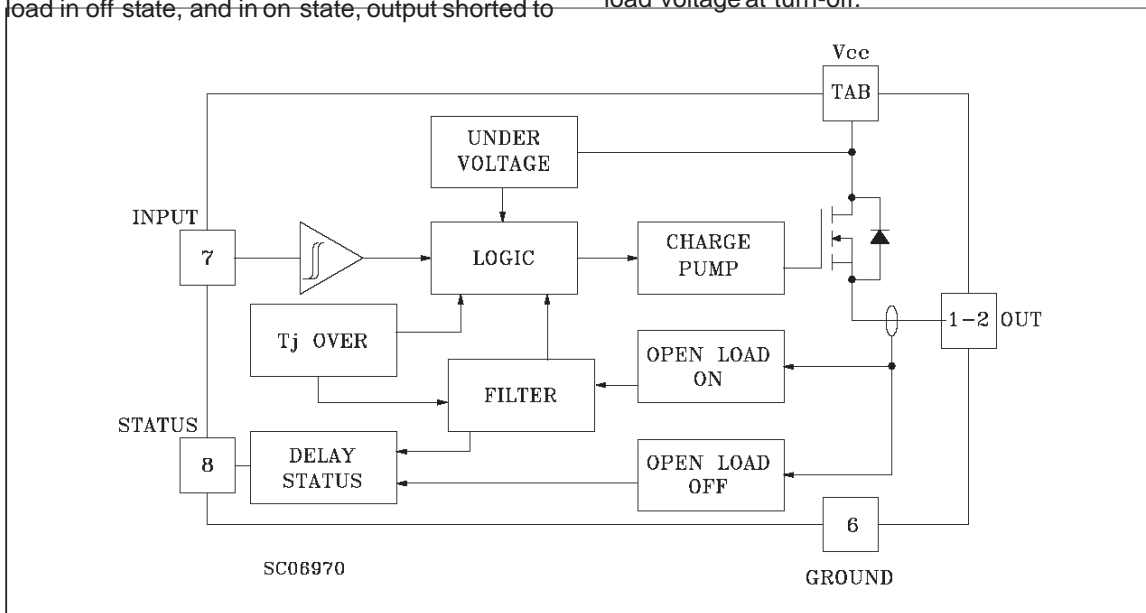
load in off state, and in on state, output shorted to

load voltage at turn-off.

Vcc
TAB
UNDER VOLTAGE
INPUT
7
LOGIC
CHARGE PUMP
Tj OVER
1-2 OUT
OPEN LOAD ON
FILTER
STATUS
8
DELAY STATUS
OPEN LOAD OFF
6
SC06970
GROUND